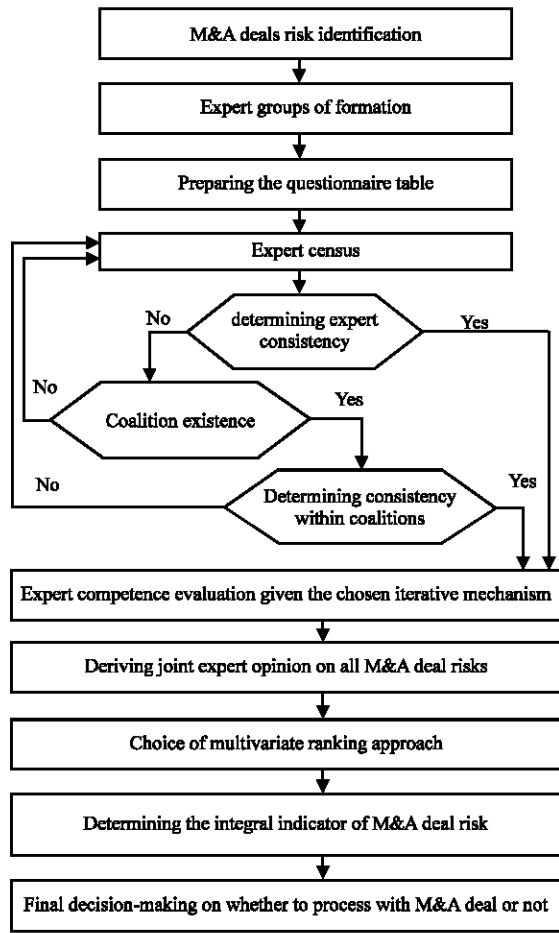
M&A deals risk identification

Expert groups of formation

Preparing the questionnaire table

Expert census

No

determining expert consistency

Yes

No

Coalition existence

Yes

No

Determining consistency within coalitions

Yes

Expert competence evaluation given the chosen iterative mechanism

Deriving joint expert opinion on all M&A deal risks

Choice of multivariate ranking approach

Determining the integral indicator of M&A deal risk

Final decision-making on whether to process with M&A deal or not